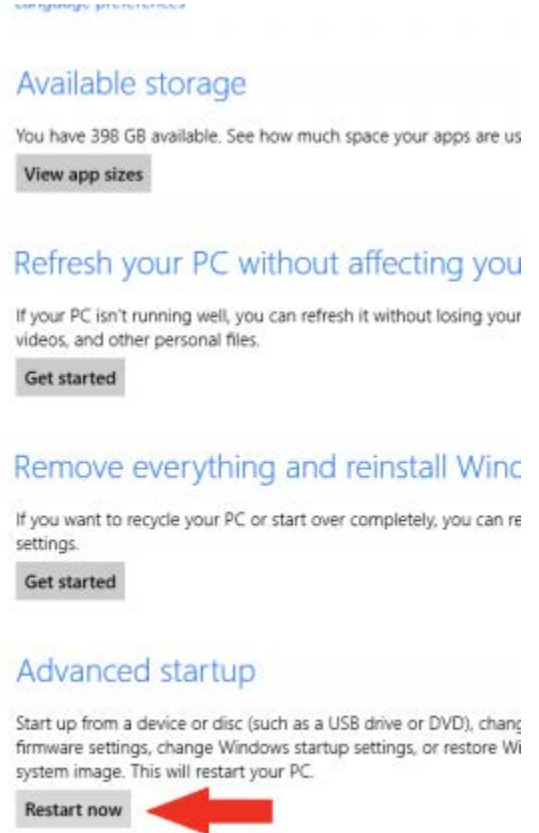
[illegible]

Available storage

You have 398 GB available. See how much space your apps are us

View app sizes

Refresh your PC without affecting you

If your PC isn't running well, you can refresh it without losing your videos, and other personal files.

Get started

Remove everything and reinstall Winc

If you want to recycle your PC or start over completely, you can re settings.

Get started

Advanced startup

Start up from a device or disc (such as a USB drive or DVD), chang firmware settings, change Windows startup settings, or restore Wi system image. This will restart your PC.

Restart now